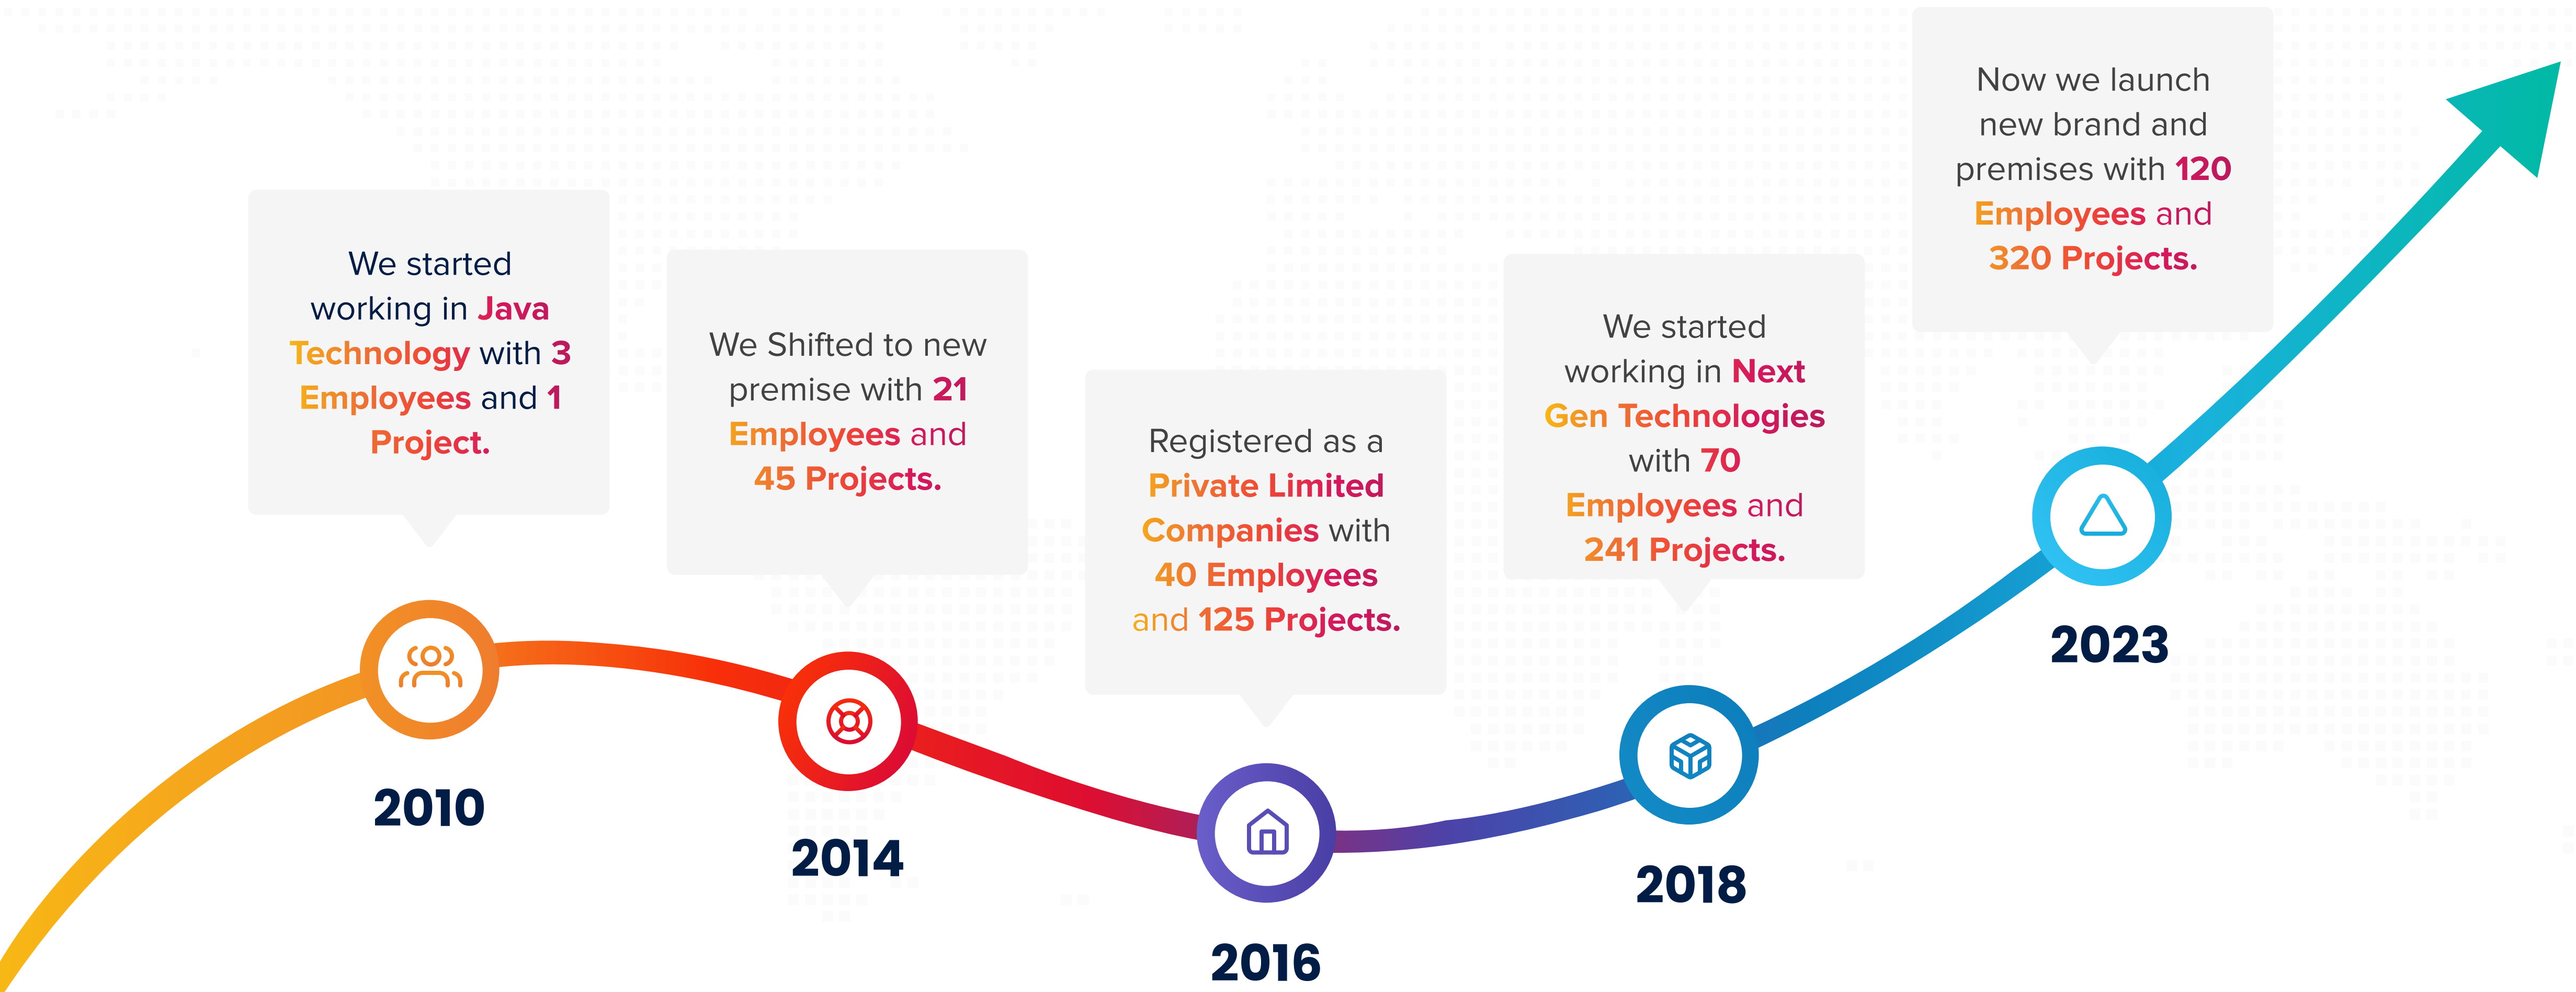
We started working in Java Technology with 3 Employees and 1 Project.

2010

We Shifted to new premise with 21 Employees and 45 Projects.

2014

Registered as a Private Limited Companies with 40 Employees and 125 Projects.

2016

We started working in Next Gen Technologies with 70 Employees and 241 Projects.

2018

Now we launch new brand and premises with 120 Employees and 320 Projects.

2023